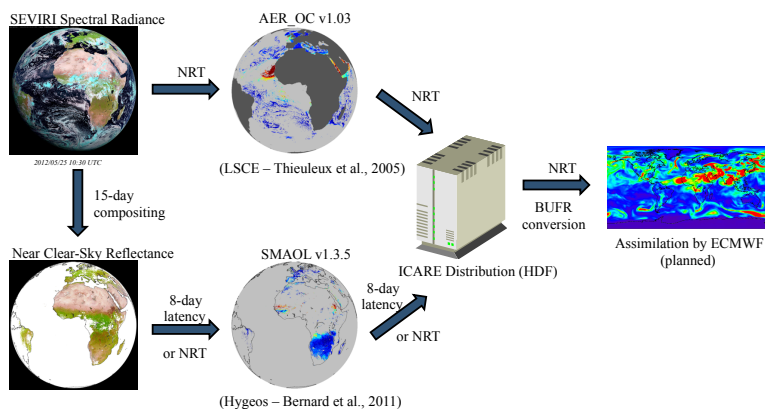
SEVIRI Spectral Radiance

2012/05/25 10:30 UTC

NRT

AER_OC v1.03

(LSCE – Thieuleux et al., 2005)

NRT

15-day compositing

Near Clear-Sky Reflectance

8-day latency

or NRT

SMAOL v1.3.5

(Hygeos – Bernard et al., 2011)

8-day latency

or NRT

ICARE Distribution (HDF)

NRT

BUFR conversion

Assimilation by ECMWF (planned)